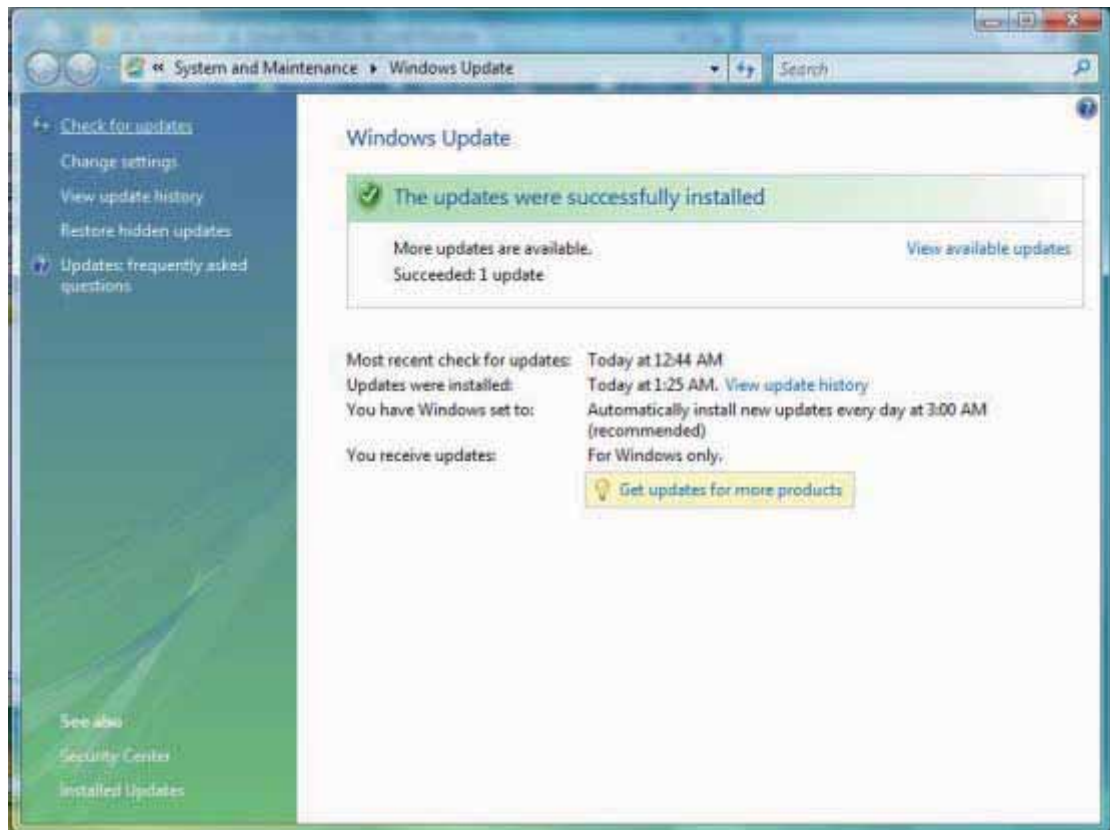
« System and Maintenance ▸ Windows Update

Search

Check for updates
Change settings
View update history
Restore hidden updates
Updates: frequently asked questions

Windows Update

The updates were successfully installed

More updates are available.
Succeeded: 1 update

View available updates

Most recent check for updates: Today at 12:44 AM
Updates were installed: Today at 1:25 AM. View update history
You have Windows set to: Automatically install new updates every day at 3:00 AM (recommended)
You receive updates: For Windows only.

Get updates for more products

See also
Security Center
Installed Updates